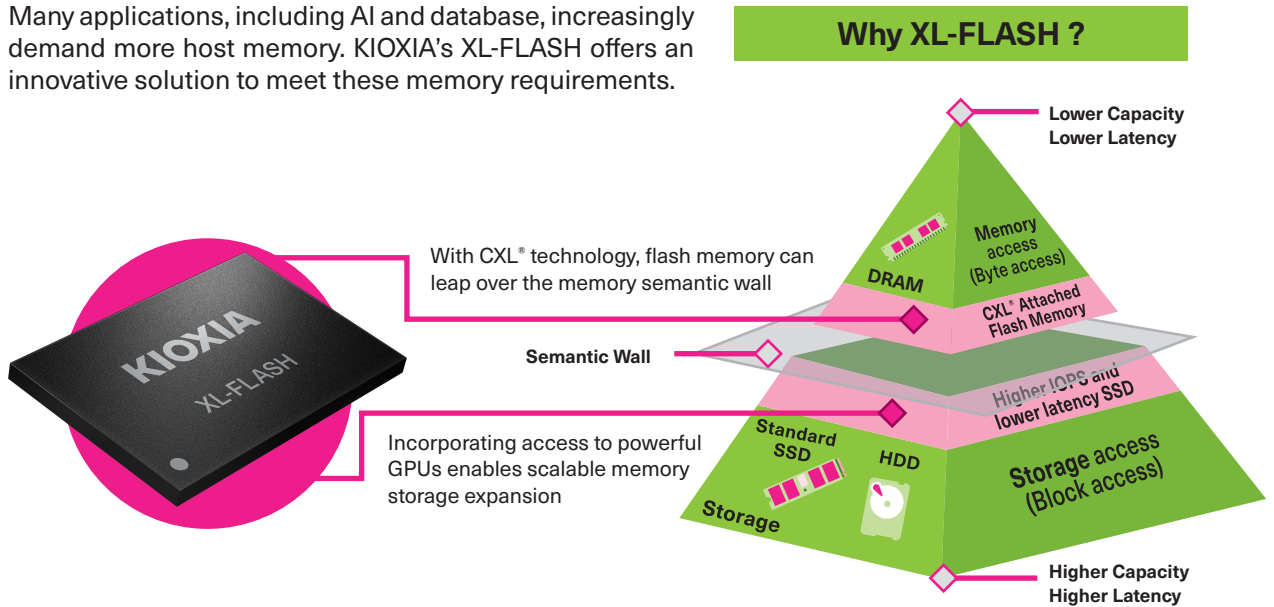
Many applications, including AI and database, increasingly demand more host memory. KIOXIA's XL-FLASH offers an innovative solution to meet these memory requirements.

Why XL-FLASH ?

Lower Capacity
Lower Latency

KIOXIA
XL-FLASH

With CXL® technology, flash memory can leap over the memory semantic wall

DRAM

Memory access (Byte access)

CXL® Attached Flash Memory

Semantic Wall

Higher IOPS and lower latency SSD

Incorporating access to powerful GPUs enables scalable memory storage expansion

Standard SSD

HDD

Storage

Storage access (Block access)

Higher Capacity
Higher Latency